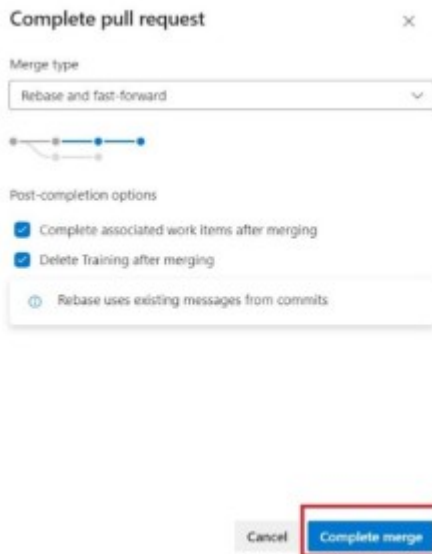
Complete pull request

×

Merge type

Rebase and fast-forward

Post-completion options

Complete associated work items after merging

Delete Training after merging

Rebase uses existing messages from commits

Cancel

Complete merge